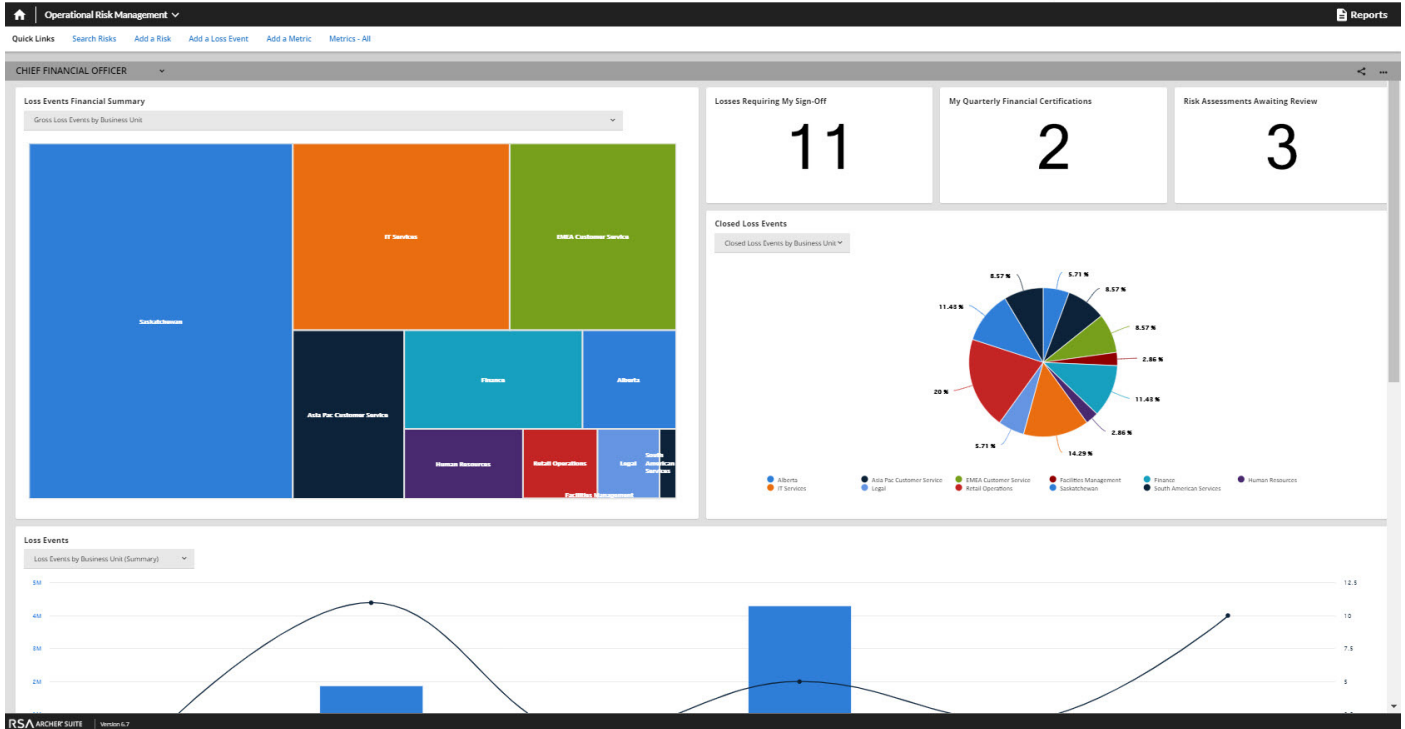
Operational Risk Management

Reports

Quick Links Search Risks Add a Risk Add a Loss Event Add a Metric Metrics - All

CHIEF FINANCIAL OFFICER

Loss Events Financial Summary

Gross Loss Events by Business Unit

Saskatchewan

IT Services

EMEA Customer Service

Asia Pac Customer Service

Finance

Alberta

Human Resources

Retail Operations

Legal

South American Services

Facilities Management

Losses Requiring My Sign-Off

11

My Quarterly Financial Certifications

2

Risk Assessments Awaiting Review

3

Closed Loss Events

Closed Loss Events by Business Unit

8.57 %
5.71 %
8.57 %
11.43 %
8.57 %
2.86 %
20 %
11.43 %
2.86 %
5.71 %
14.29 %

Alberta
Asia Pac Customer Service
EMEA Customer Service
Facilities Management
Finance
Human Resources
IT Services
Legal
Retail Operations
Saskatchewan
South American Services

Loss Events

Loss Events by Business Unit (Summary)

5M
4M
3M
2M

12.5
10
7.5
5

RSA ARCHER SUITE Version 6.7